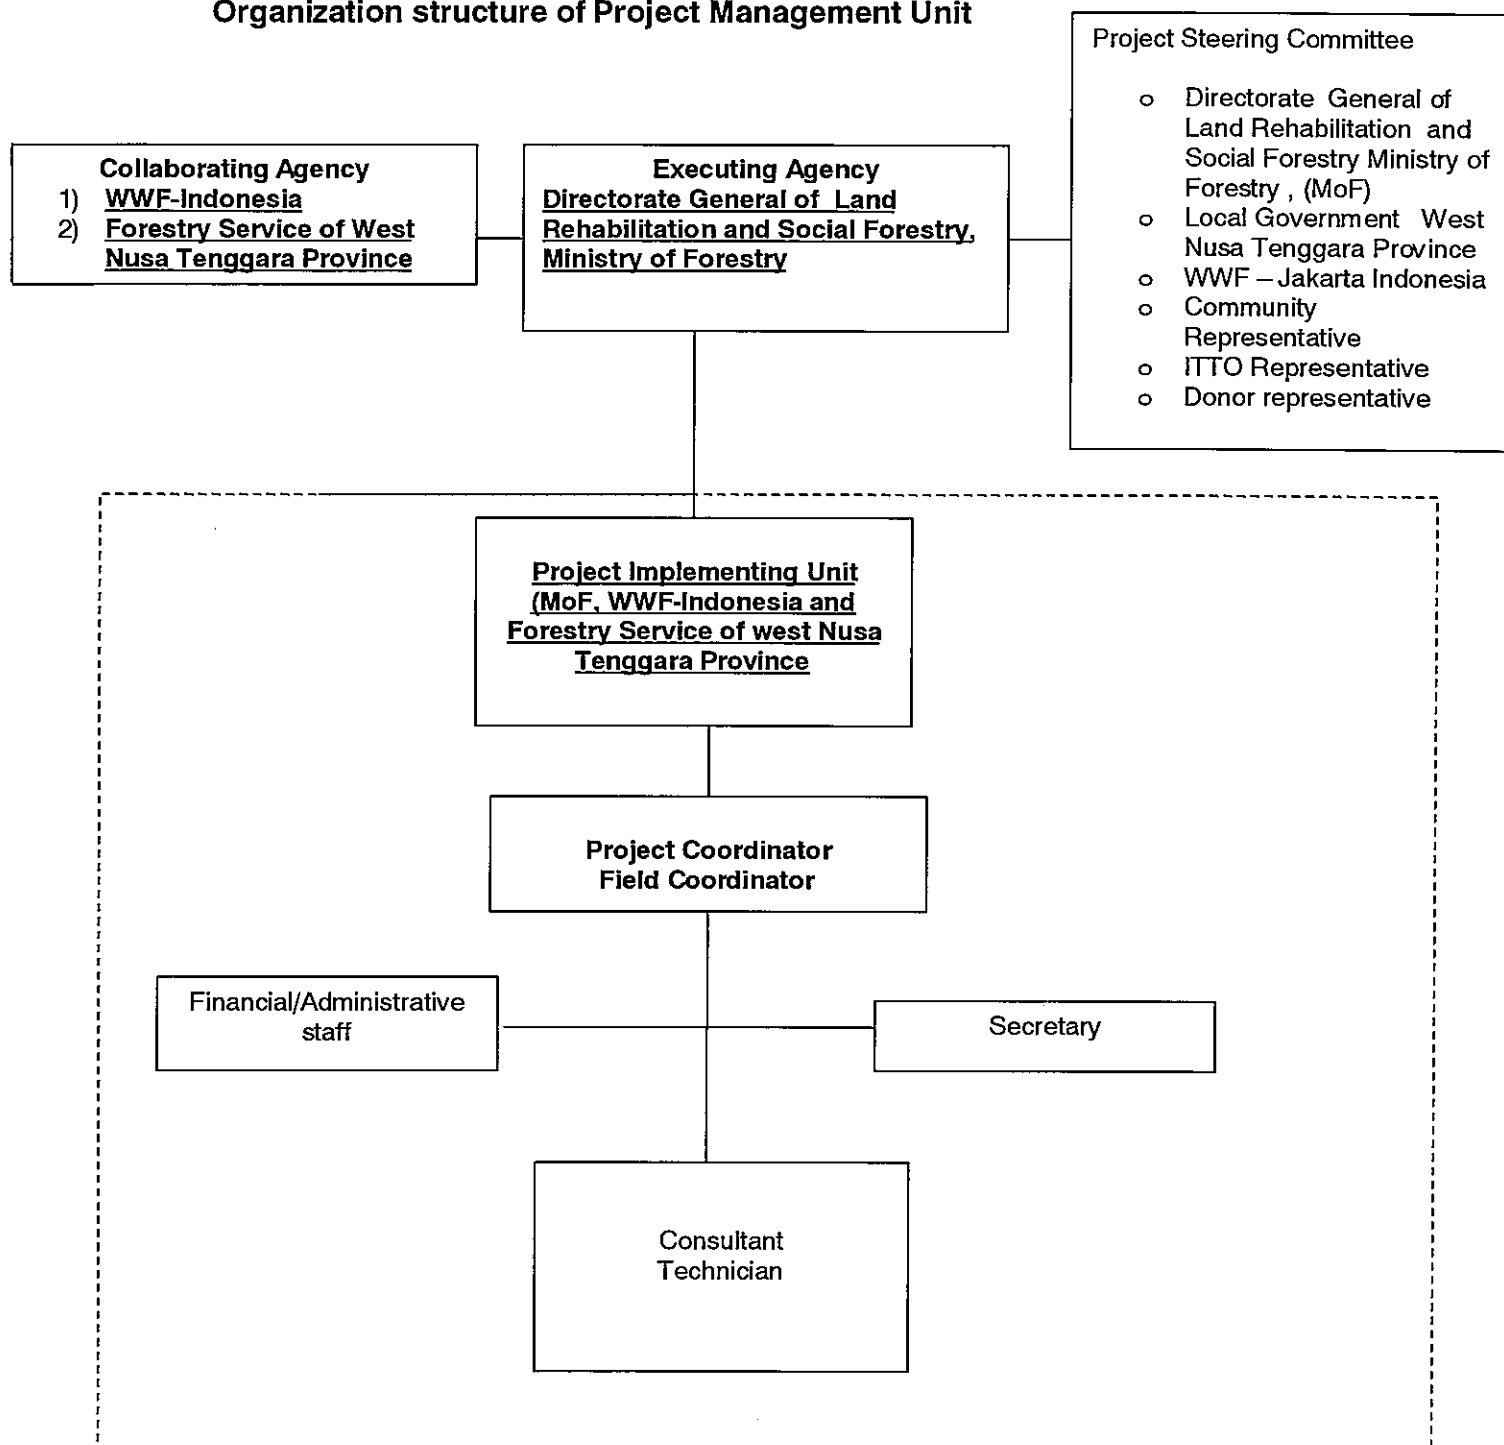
Organization structure of Project Management Unit

Collaborating Agency
1) WWF-Indonesia
2) Forestry Service of West Nusa Tenggara Province

Executing Agency
Directorate General of Land Rehabilitation and Social Forestry, Ministry of Forestry

Project Steering Committee

- Directorate General of Land Rehabilitation and Social Forestry Ministry of Forestry , (MoF)
- Local Government West Nusa Tenggara Province
- WWF – Jakarta Indonesia
- Community Representative
- ITTO Representative
- Donor representative

Project Implementing Unit (MoF, WWF-Indonesia and Forestry Service of west Nusa Tenggara Province

Project Coordinator
Field Coordinator

Financial/Administrative staff

Secretary

Consultant
Technician